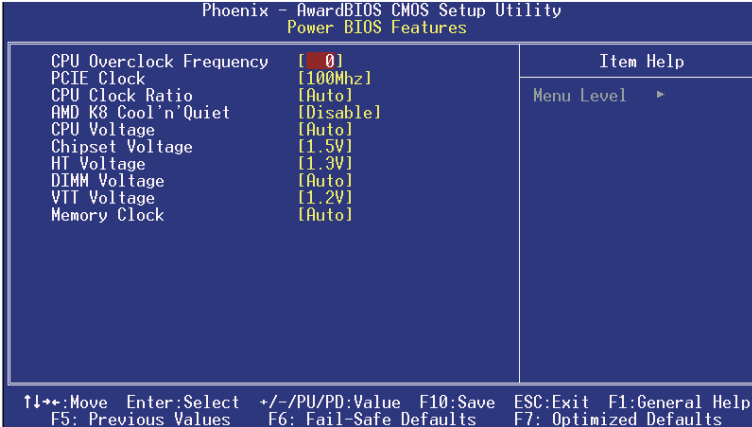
Phoenix - AwardBIOS CMOS Setup Utility
Power BIOS Features

| | | Item Help |
|---|---|---|
| CPU Overclock Frequency | [ 0] | Menu Level ► |
| PCIE Clock | [100Mhz] | |
| CPU Clock Ratio | [Auto] | |
| AMD K8 Cool'n'Quiet | [Disable] | |
| CPU Voltage | [Auto] | |
| Chipset Voltage | [1.5V] | |
| HT Voltage | [1.3V] | |
| DIMM Voltage | [Auto] | |
| VTT Voltage | [1.2V] | |
| Memory Clock | [Auto] | |

↑↓→←:Move Enter:Select +/-/PU/PD:Value F10:Save ESC:Exit F1:General Help
F5: Previous Values F6: Fail-Safe Defaults F7: Optimized Defaults